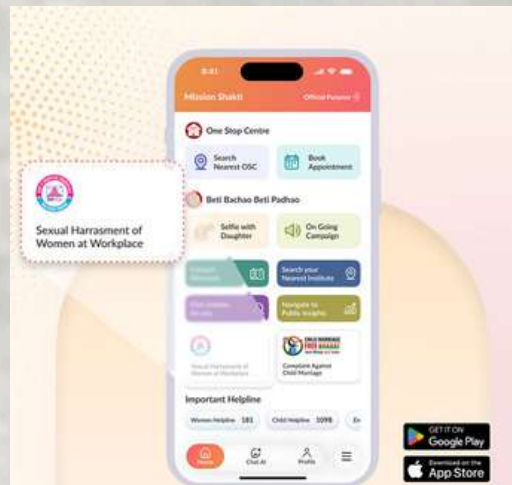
Sexual Harrasment of Women at Workplace

9:41

Mission Shakti

Official Pustaka

One Stop Centre

Search Nearest OSC

Book Appointment

Beti Bachao Beti Padhao

Selfie with Daughter

On Going Campaign

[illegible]

Search your Nearest Institute

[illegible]

Navigate to Public Insights

Sexual Harrasment of Women at Workplace

CHILD MARRIAGE FREE BHARAT

Complaint Against Child Marriage

Important Helpline

Women Helpline 181

Child Helpline 1098

Home

Chat AI

Profile

GET IT ON Google Play

Download on the App Store